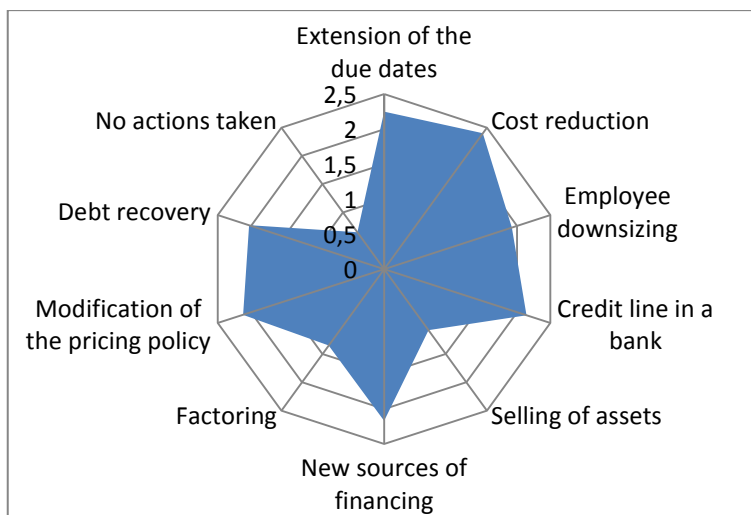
Extension of the due dates

Cost reduction

Employee downsizing

Credit line in a bank

Selling of assets

New sources of financing

Factoring

Modification of the pricing policy

Debt recovery

No actions taken

2,5
2
1,5
1
0,5
0